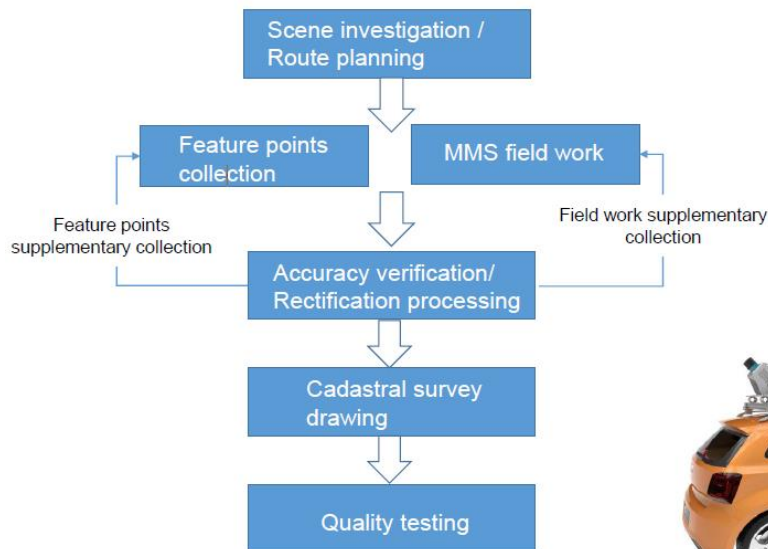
Scene investigation / Route planning

Feature points collection

MMS field work

Feature points supplementary collection

Field work supplementary collection

Accuracy verification/ Rectification processing

Cadastral survey drawing

Quality testing